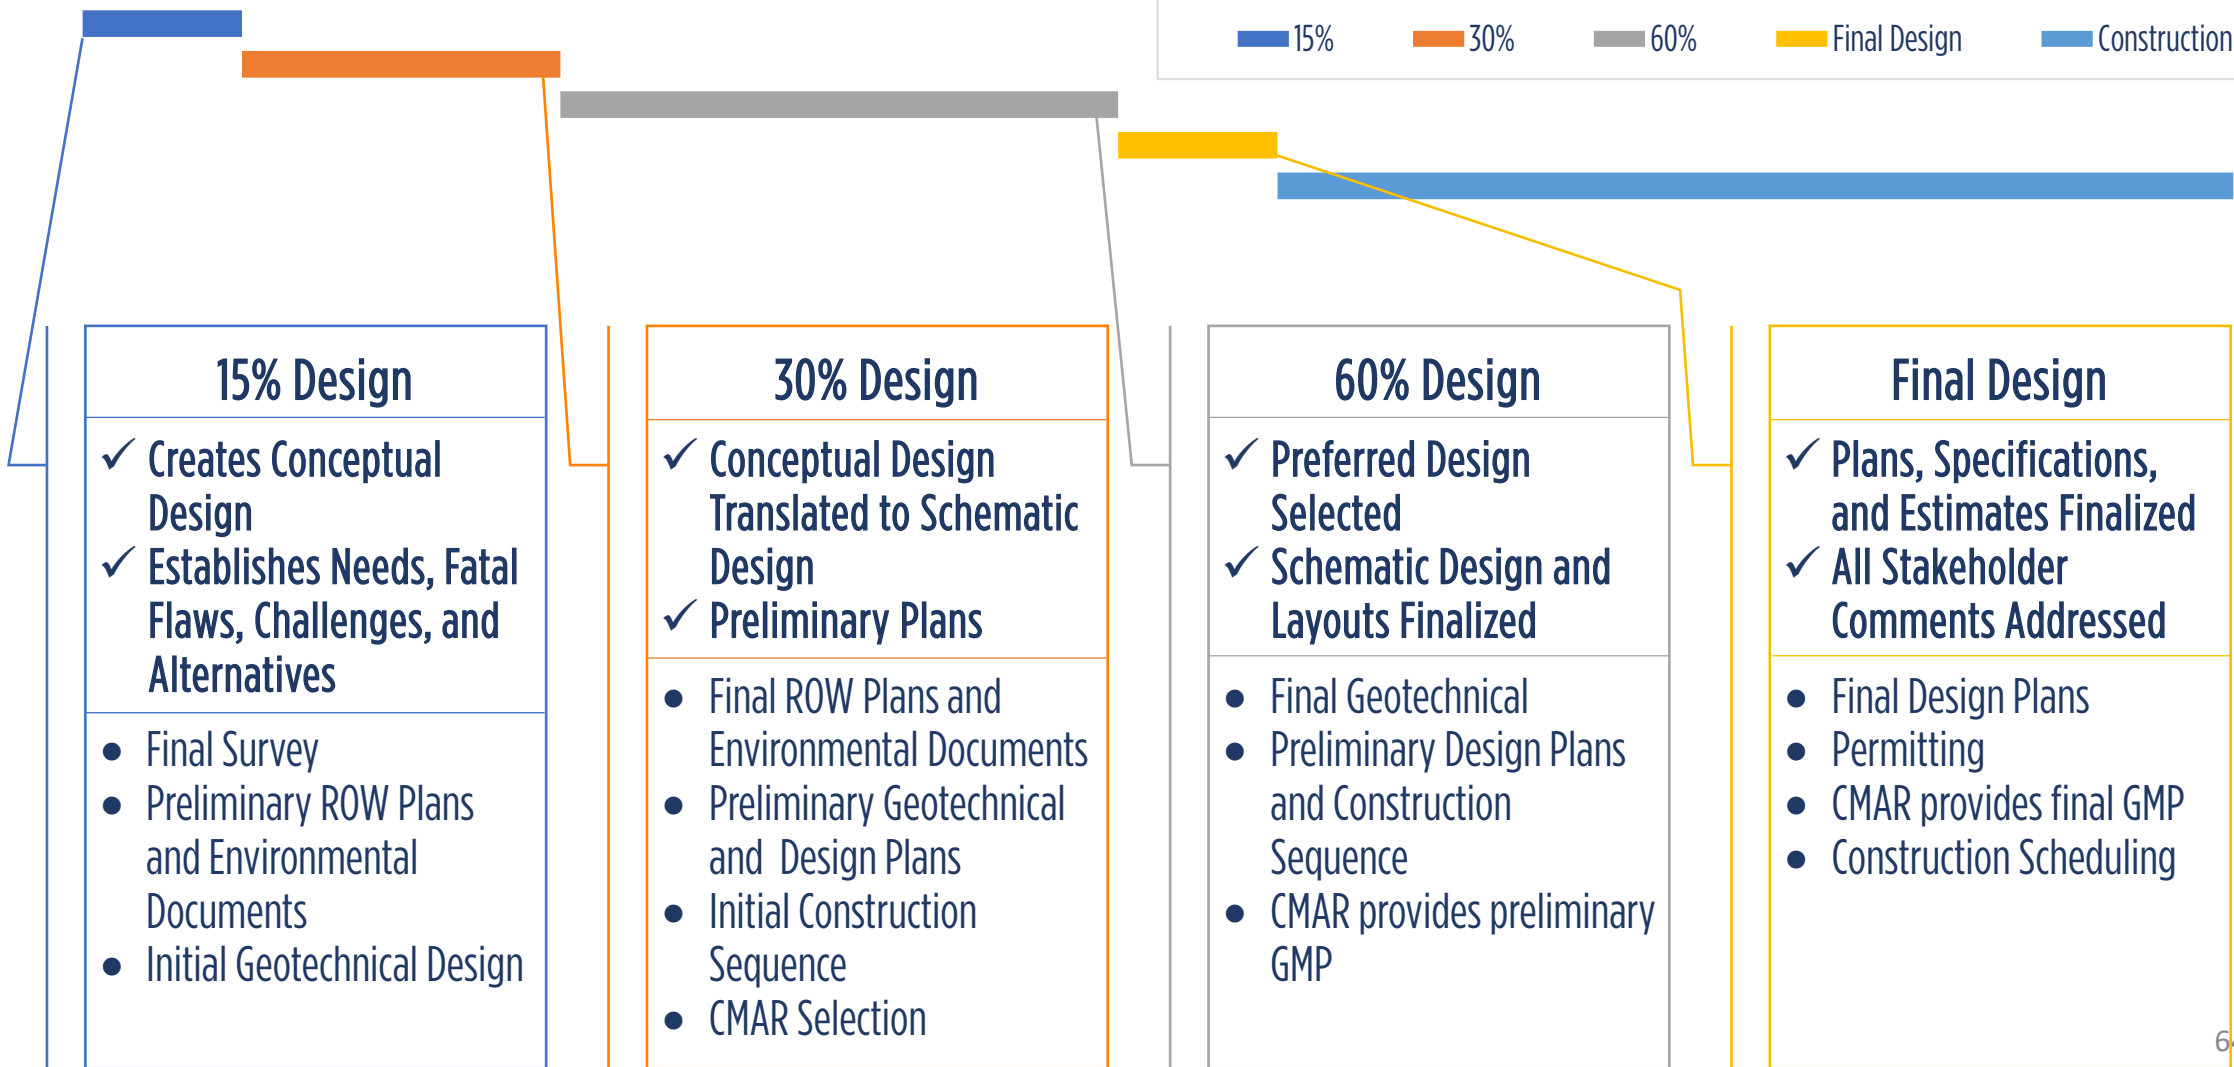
15% 30% 60% Final Design Construction

15% Design

✓ Creates Conceptual Design
✓ Establishes Needs, Fatal Flaws, Challenges, and Alternatives

- Final Survey
- Preliminary ROW Plans and Environmental Documents
- Initial Geotechnical Design

30% Design

✓ Conceptual Design Translated to Schematic Design
✓ Preliminary Plans

- Final ROW Plans and Environmental Documents
- Preliminary Geotechnical and Design Plans
- Initial Construction Sequence
- CMAR Selection

60% Design

✓ Preferred Design Selected
✓ Schematic Design and Layouts Finalized

- Final Geotechnical
- Preliminary Design Plans and Construction Sequence
- CMAR provides preliminary GMP

Final Design

✓ Plans, Specifications, and Estimates Finalized
✓ All Stakeholder Comments Addressed

- Final Design Plans
- Permitting
- CMAR provides final GMP
- Construction Scheduling

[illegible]